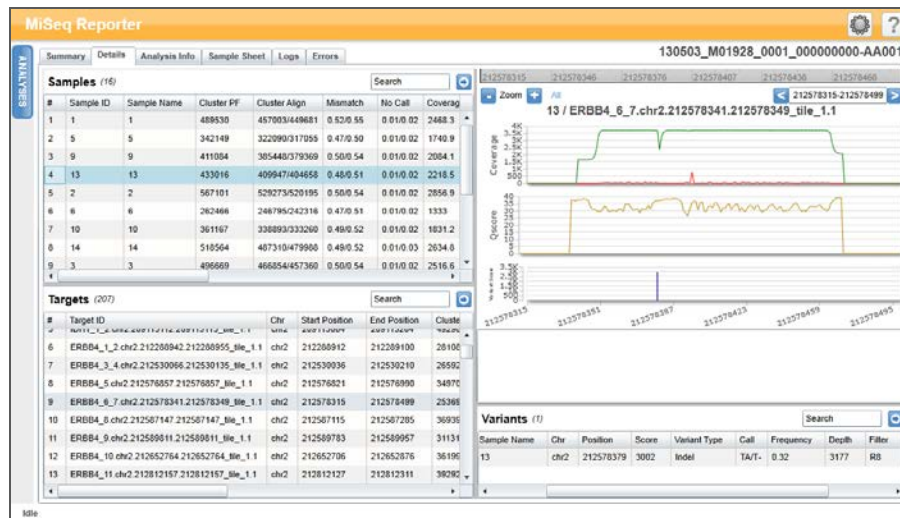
MiSeq Reporter

ANALYSES

Summary | Details | Analysis Info | Sample Sheet | Logs | Errors

130503_M01928_0001_000000000-AA001

Samples (16)

Search

| # | Sample ID | Sample Name | Cluster PF | Cluster Align | Mismatch | No Call | Coverag |
|---|---|---|---|---|---|---|---|
| 1 | 1 | 1 | 489530 | 457003/449681 | 0.52/0.55 | 0.01/0.02 | 2468.3 |
| 2 | 5 | 5 | 342149 | 322090/317055 | 0.47/0.50 | 0.01/0.02 | 1740.9 |
| 3 | 9 | 9 | 411084 | 385448/379369 | 0.50/0.54 | 0.01/0.02 | 2084.1 |
| 4 | 13 | 13 | 433016 | 409947/404658 | 0.48/0.51 | 0.01/0.02 | 2218.5 |
| 5 | 2 | 2 | 567101 | 529273/520195 | 0.50/0.54 | 0.01/0.02 | 2856.9 |
| 6 | 6 | 6 | 262466 | 246795/242316 | 0.47/0.51 | 0.01/0.02 | 1333 |
| 7 | 10 | 10 | 361167 | 338893/333260 | 0.49/0.52 | 0.01/0.02 | 1831.2 |
| 8 | 14 | 14 | 518564 | 487310/479988 | 0.49/0.52 | 0.01/0.03 | 2634.8 |
| 9 | 3 | 3 | 496669 | 466854/457360 | 0.50/0.54 | 0.01/0.02 | 2516.6 |

Targets (207)

Search

| # | Target ID | Chr | Start Position | End Position | Cluste |
|---|---|---|---|---|---|
| 5 | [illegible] | chr2 | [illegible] | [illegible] | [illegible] |
| 6 | ERBB4_1_2.chr2.212288942.212288955_tile_1.1 | chr2 | 212288912 | 212289100 | 28108 |
| 7 | ERBB4_3_4.chr2.212530066.212530135_tile_1.1 | chr2 | 212530036 | 212530210 | 26592 |
| 8 | ERBB4_5.chr2.212576857.212576857_tile_1.1 | chr2 | 212576821 | 212576990 | 34970 |
| 9 | ERBB4_6_7.chr2.212578341.212578349_tile_1.1 | chr2 | 212578315 | 212578499 | 25369 |
| 10 | ERBB4_8.chr2.212587147.212587147_tile_1.1 | chr2 | 212587115 | 212587285 | 36939 |
| 11 | ERBB4_9.chr2.212589811.212589811_tile_1.1 | chr2 | 212589783 | 212589957 | 31131 |
| 12 | ERBB4_10.chr2.212652764.212652764_tile_1.1 | chr2 | 212652706 | 212652876 | 36199 |
| 13 | ERBB4_11.chr2.212812157.212812157_tile_1.1 | chr2 | 212812127 | 212812311 | 39292 |

212578315 212578346 212578376 212578407 212578438 212578468

Zoom All

212578315-212578499

13 / ERBB4_6_7.chr2.212578341.212578349_tile_1.1

Coverage 4K 3.5K 3K 2.5K 2K 1.5K 1K 500 0

Qscore 40 35 30 25 20 15 10 5 0

3.5K 3K 2.5K 2K 1.5K 1K 500 0

212578315 212578351 212578387 212578423 212578459 212578495

Variants (1)

Search

| Sample Name | Chr | Position | Score | Variant Type | Call | Frequency | Depth | Filter |
|---|---|---|---|---|---|---|---|---|
| 13 | chr2 | 212578379 | 3002 | Indel | TA/T- | 0.32 | 3177 | R8 |

Idle